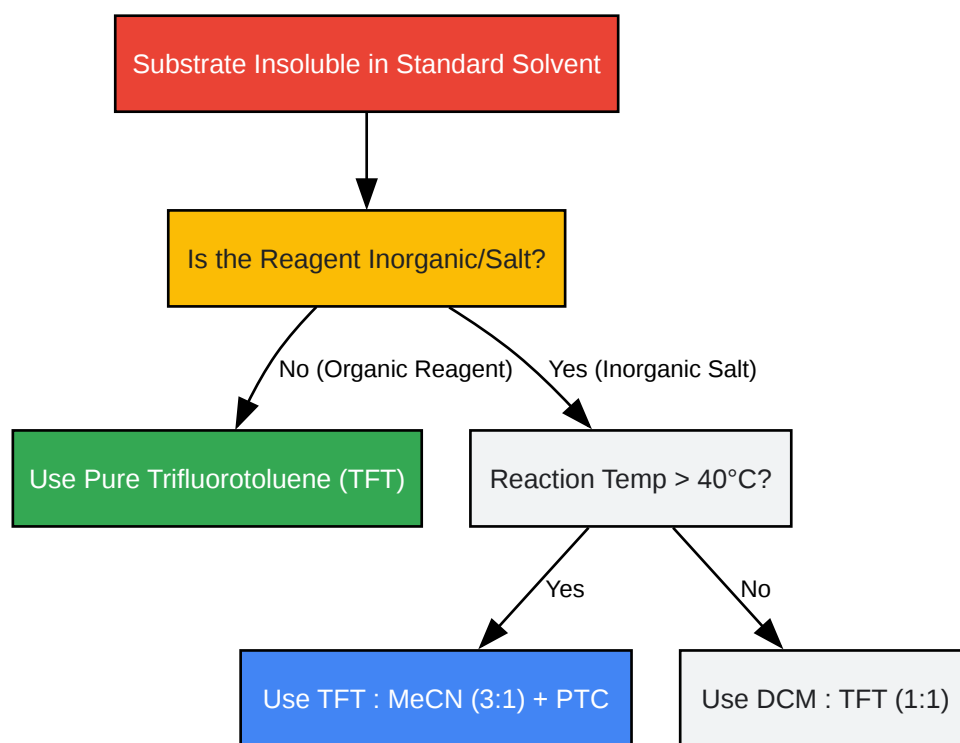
Substrate Insoluble in Standard Solvent

Is the Reagent Inorganic/Salt?

No (Organic Reagent)

Yes (Inorganic Salt)

Use Pure Trifluorotoluene (TFT)

Reaction Temp > 40°C?

Yes

No

Use TFT : MeCN (3:1) + PTC

Use DCM : TFT (1:1)